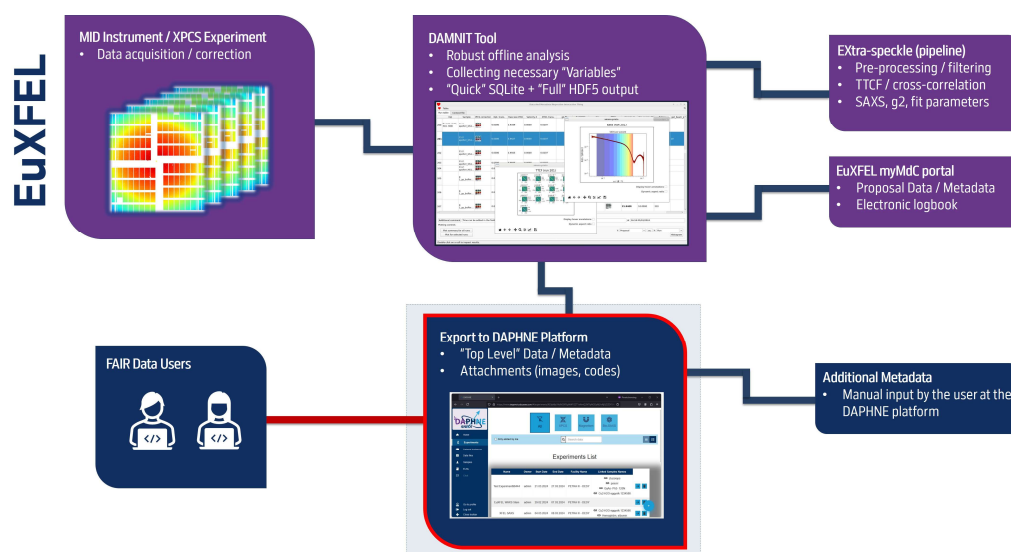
EuXFEL

MID Instrument / XPCS Experiment
• Data acquisition / correction

DAMNIT Tool
• Robust offline analysis
• Collecting necessary "Variables"
• "Quick" SQLite + "Full" HDF5 output

EXtra-speckle (pipeline)
• Pre-processing / filtering
• TTCF / cross-correlation
• SAXS, g2, fit parameters

EuXFEL myMdC portal
• Proposal Data / Metadata
• Electronic logbook

Export to DAPHNE Platform
• "Top Level" Data / Metadata
• Attachments (images, codes)

FAIR Data Users

Additional Metadata
• Manual input by the user at the DAPHNE platform

DAPHNE

Experiments List